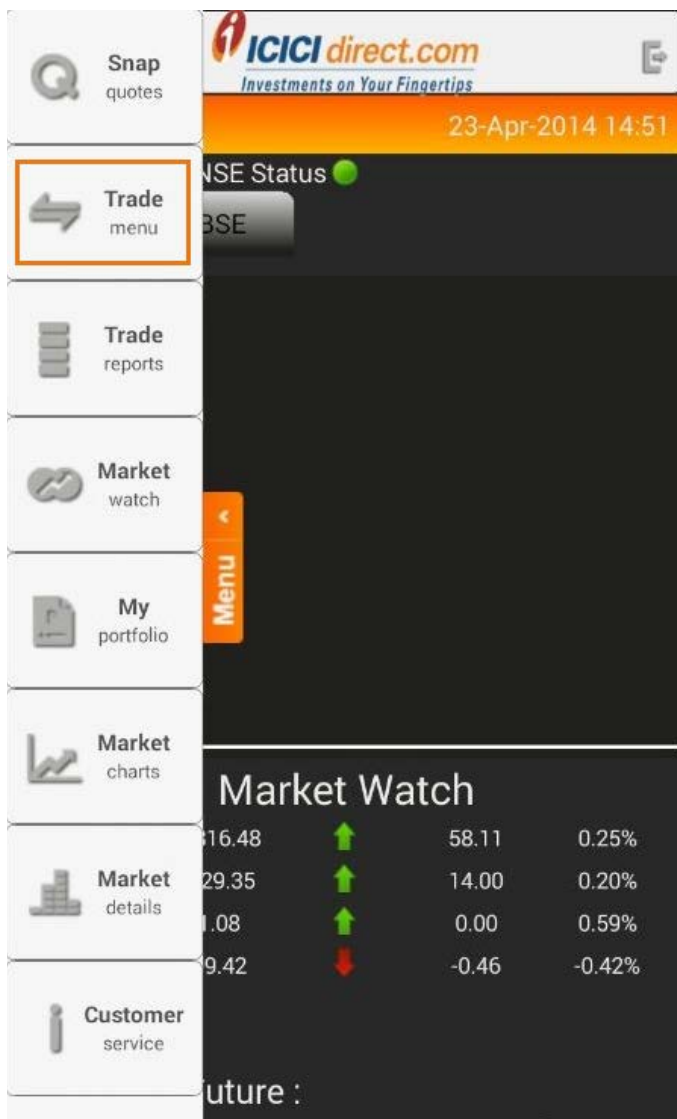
Snap
quotes

Trade
menu

Trade
reports

Market
watch

My
portfolio

Market
charts

Market
details

Customer
service

ICICI direct.com
Investments on Your Fingertips

23-Apr-2014 14:51

NSE Status

BSE

Menu

Market Watch

| 16.48 | 58.11 | 0.25% |
|---|---|---|
| 29.35 | 14.00 | 0.20% |
| .08 | 0.00 | 0.59% |
| 9.42 | -0.46 | -0.42% |

uture :